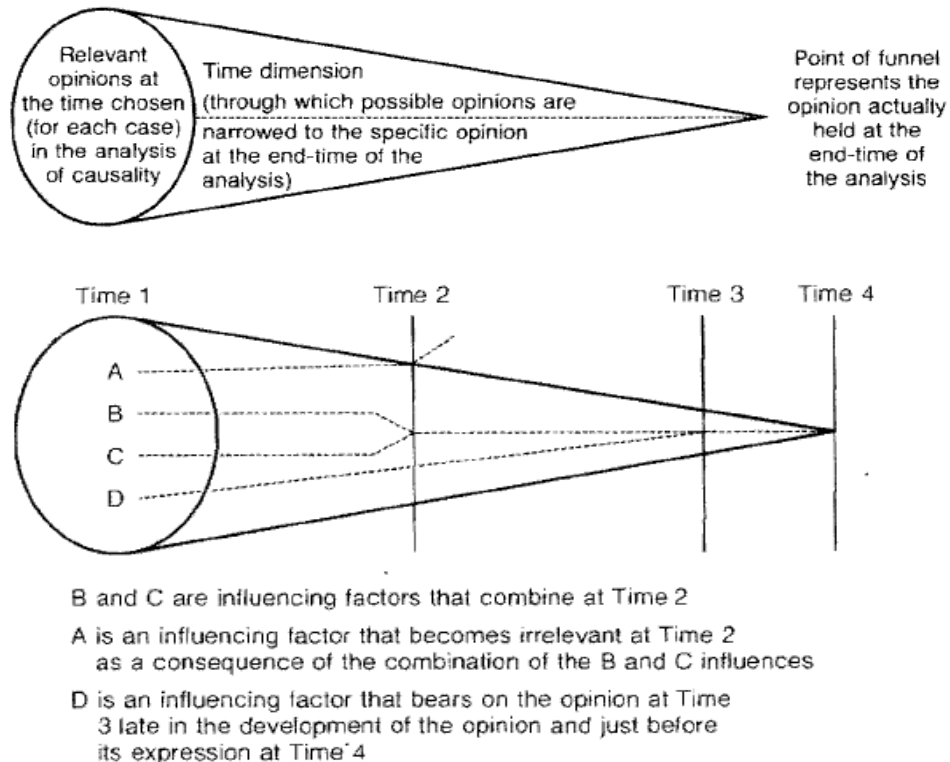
Relevant opinions at the time chosen (for each case) in the analysis of causality

Time dimension (through which possible opinions are narrowed to the specific opinion at the end-time of the analysis)

Point of funnel represents the opinion actually held at the end-time of the analysis

Time 1

Time 2

Time 3

Time 4

A

B

C

D

B and C are influencing factors that combine at Time 2

A is an influencing factor that becomes irrelevant at Time 2 as a consequence of the combination of the B and C influences

D is an influencing factor that bears on the opinion at Time 3 late in the development of the opinion and just before its expression at Time 4